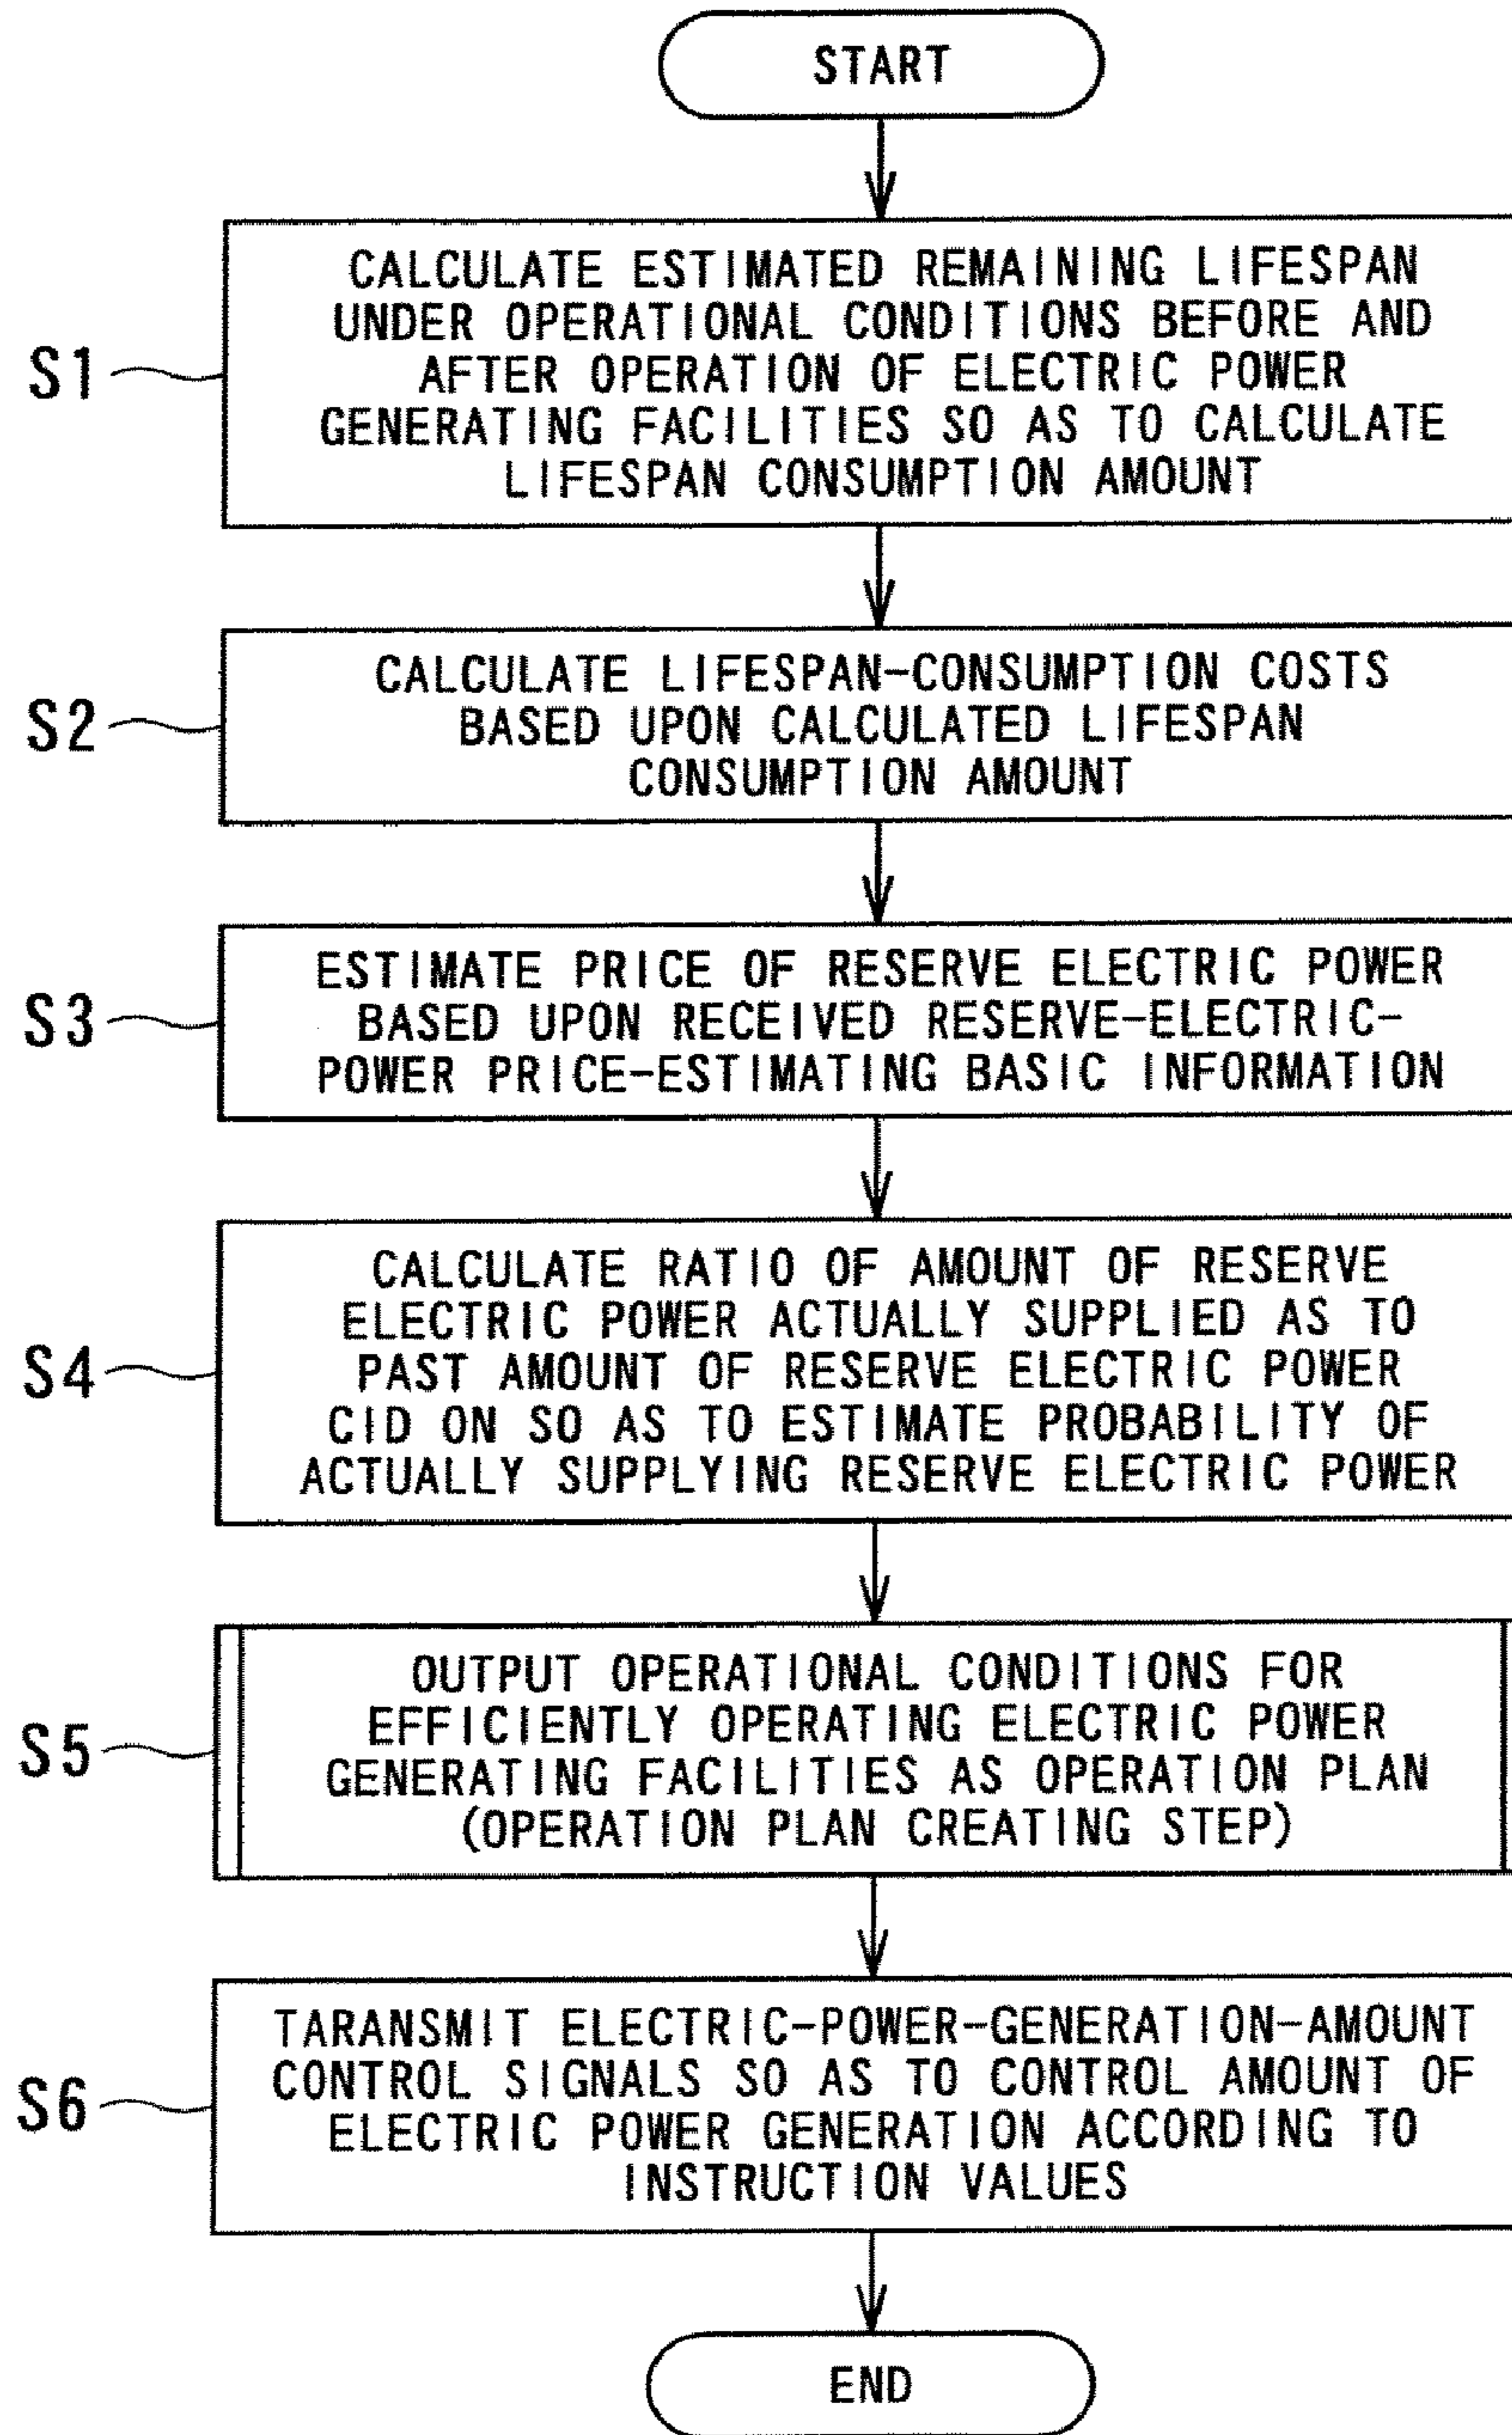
START

S1
CALCULATE ESTIMATED REMAINING LIFESPAN UNDER OPERATIONAL CONDITIONS BEFORE AND AFTER OPERATION OF ELECTRIC POWER GENERATING FACILITIES SO AS TO CALCULATE LIFESPAN CONSUMPTION AMOUNT

S2
CALCULATE LIFESPAN-CONSUMPTION COSTS BASED UPON CALCULATED LIFESPAN CONSUMPTION AMOUNT

S3
ESTIMATE PRICE OF RESERVE ELECTRIC POWER BASED UPON RECEIVED RESERVE-ELECTRIC-POWER PRICE-ESTIMATING BASIC INFORMATION

S4
CALCULATE RATIO OF AMOUNT OF RESERVE ELECTRIC POWER ACTUALLY SUPPLIED AS TO PAST AMOUNT OF RESERVE ELECTRIC POWER CID ON SO AS TO ESTIMATE PROBABILITY OF ACTUALLY SUPPLYING RESERVE ELECTRIC POWER

S5
OUTPUT OPERATIONAL CONDITIONS FOR EFFICIENTLY OPERATING ELECTRIC POWER GENERATING FACILITIES AS OPERATION PLAN (OPERATION PLAN CREATING STEP)

S6
TARANSMIT ELECTRIC-POWER-GENERATION-AMOUNT CONTROL SIGNALS SO AS TO CONTROL AMOUNT OF ELECTRIC POWER GENERATION ACCORDING TO INSTRUCTION VALUES

END